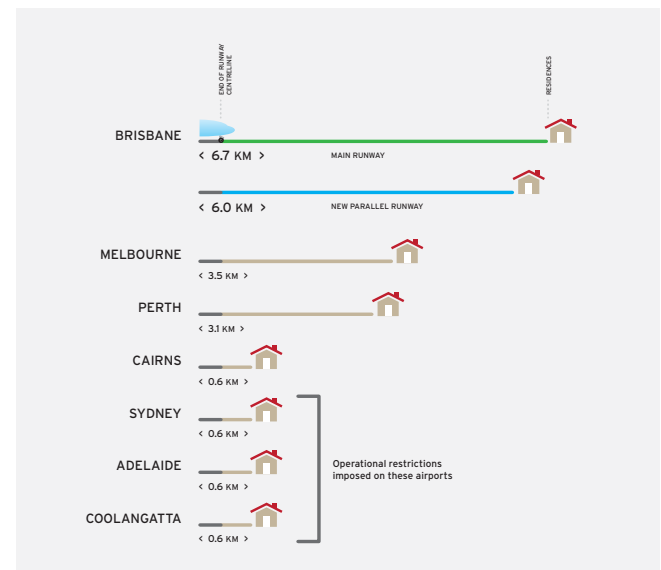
END OF RUNWAY CENTRELINE

RESIDENCES

BRISBANE

< 6.7 KM >

MAIN RUNWAY

< 6.0 KM >

NEW PARALLEL RUNWAY

MELBOURNE

< 3.5 KM >

PERTH

< 3.1 KM >

CAIRNS

< 0.6 KM >

SYDNEY

< 0.6 KM >

ADELAIDE

< 0.6 KM >

COOLANGATTA

< 0.6 KM >

Operational restrictions imposed on these airports